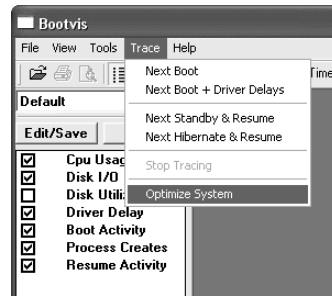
Bootvis

File View Tools Trace Help

Time

Default

Edit/Save

Cpu Usag
Disk I/O
Disk Utili
Driver Delay
Boot Activity
Process Creates
Resume Activity

Next Boot
Next Boot + Driver Delays

Next Standby & Resume
Next Hibernate & Resume

Stop Tracing

Optimize System